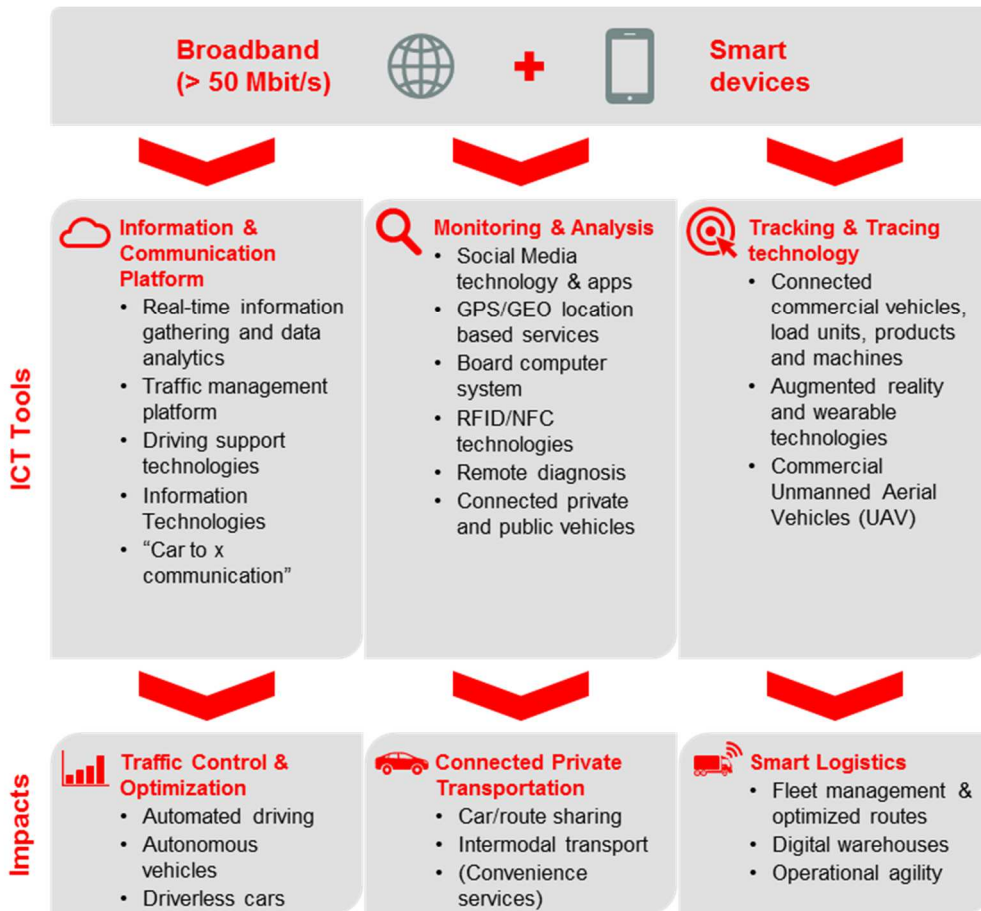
Broadband (> 50 Mbit/s)

+

Smart devices

ICT Tools

Information & Communication Platform
- Real-time information gathering and data analytics
- Traffic management platform
- Driving support technologies
- Information Technologies
- "Car to x communication"

Monitoring & Analysis
- Social Media technology & apps
- GPS/GEO location based services
- Board computer system
- RFID/NFC technologies
- Remote diagnosis
- Connected private and public vehicles

Tracking & Tracing technology
- Connected commercial vehicles, load units, products and machines
- Augmented reality and wearable technologies
- Commercial Unmanned Aerial Vehicles (UAV)

Impacts

Traffic Control & Optimization
- Automated driving
- Autonomous vehicles
- Driverless cars

Connected Private Transportation
- Car/route sharing
- Intermodal transport
- (Convenience services)

Smart Logistics
- Fleet management & optimized routes
- Digital warehouses
- Operational agility